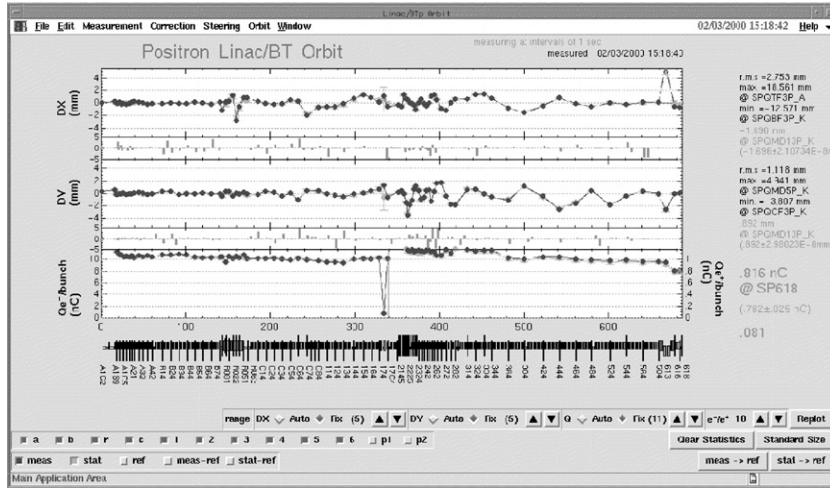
Linac/BTp Orbit

File Edit Measurement Correction Steering Orbit Window 02/03/2000 15:18:42 Help

Positron Linac/BT Orbit

measuring at intervals of 1 sec

measured 02/03/2000 15:18:40

DX (mm)

4
2
0
-2
-4

DY (mm)

4
2
0
-2
-4

Qe⁺/bunch (nC)

10
8
6
4
2
0

Qe⁻/bunch (nC)

1
8
6
4
2
0

0 100 200 300 400 500 600

r.m.s =2.753 mm
max =18.561 mm
@ SPGTF3P_A
min =-12.571 mm
@ SPQBF3P_K
-1.890 mm
@ SPQMD13P_K
(-1.696±2.10734E-8m

r.m.s =1.118 mm
max =4.941 mm
@ SPQMD5P_K
min = -3.807 mm
@ SPQCF3P_K
.892 mm
@ SPQMD13P_K
(.892±2.98023E-8mm

.916 nC
@ SP618
(.792±.025 nC)

.081

A1 G2 A1 S9 A1 75 A2 A2 A2 R1 4 B2 4 B3 4 B4 4 B5 4 B6 4 B7 4 R0 0 1 R0 0 2 R0 0 3 C4 C5 C6 C7 1 4 C8 1 4 1 5 4 1 6 4 2 1 4 5 2 2 4 2 2 5 2 4 2 2 6 2 2 8 2 3 1 4 3 2 4 3 4 4 3 6 4 4 4 4 2 4 4 4 4 4 6 4 4 8 4 5 2 4 5 4 4 5 6 4 6 4 6 1 3 6 1 6 6 1 8

range DX Auto Fix (5) DY Auto Fix (5) Q Auto Fix (11) e⁻/e⁺ 10 Replot

a b r c l 2 3 4 5 6 p1 p2 Clear Statistics Standard Size

meas stat ref meas-ref stat-ref meas -> ref stat -> ref

Main Application Area